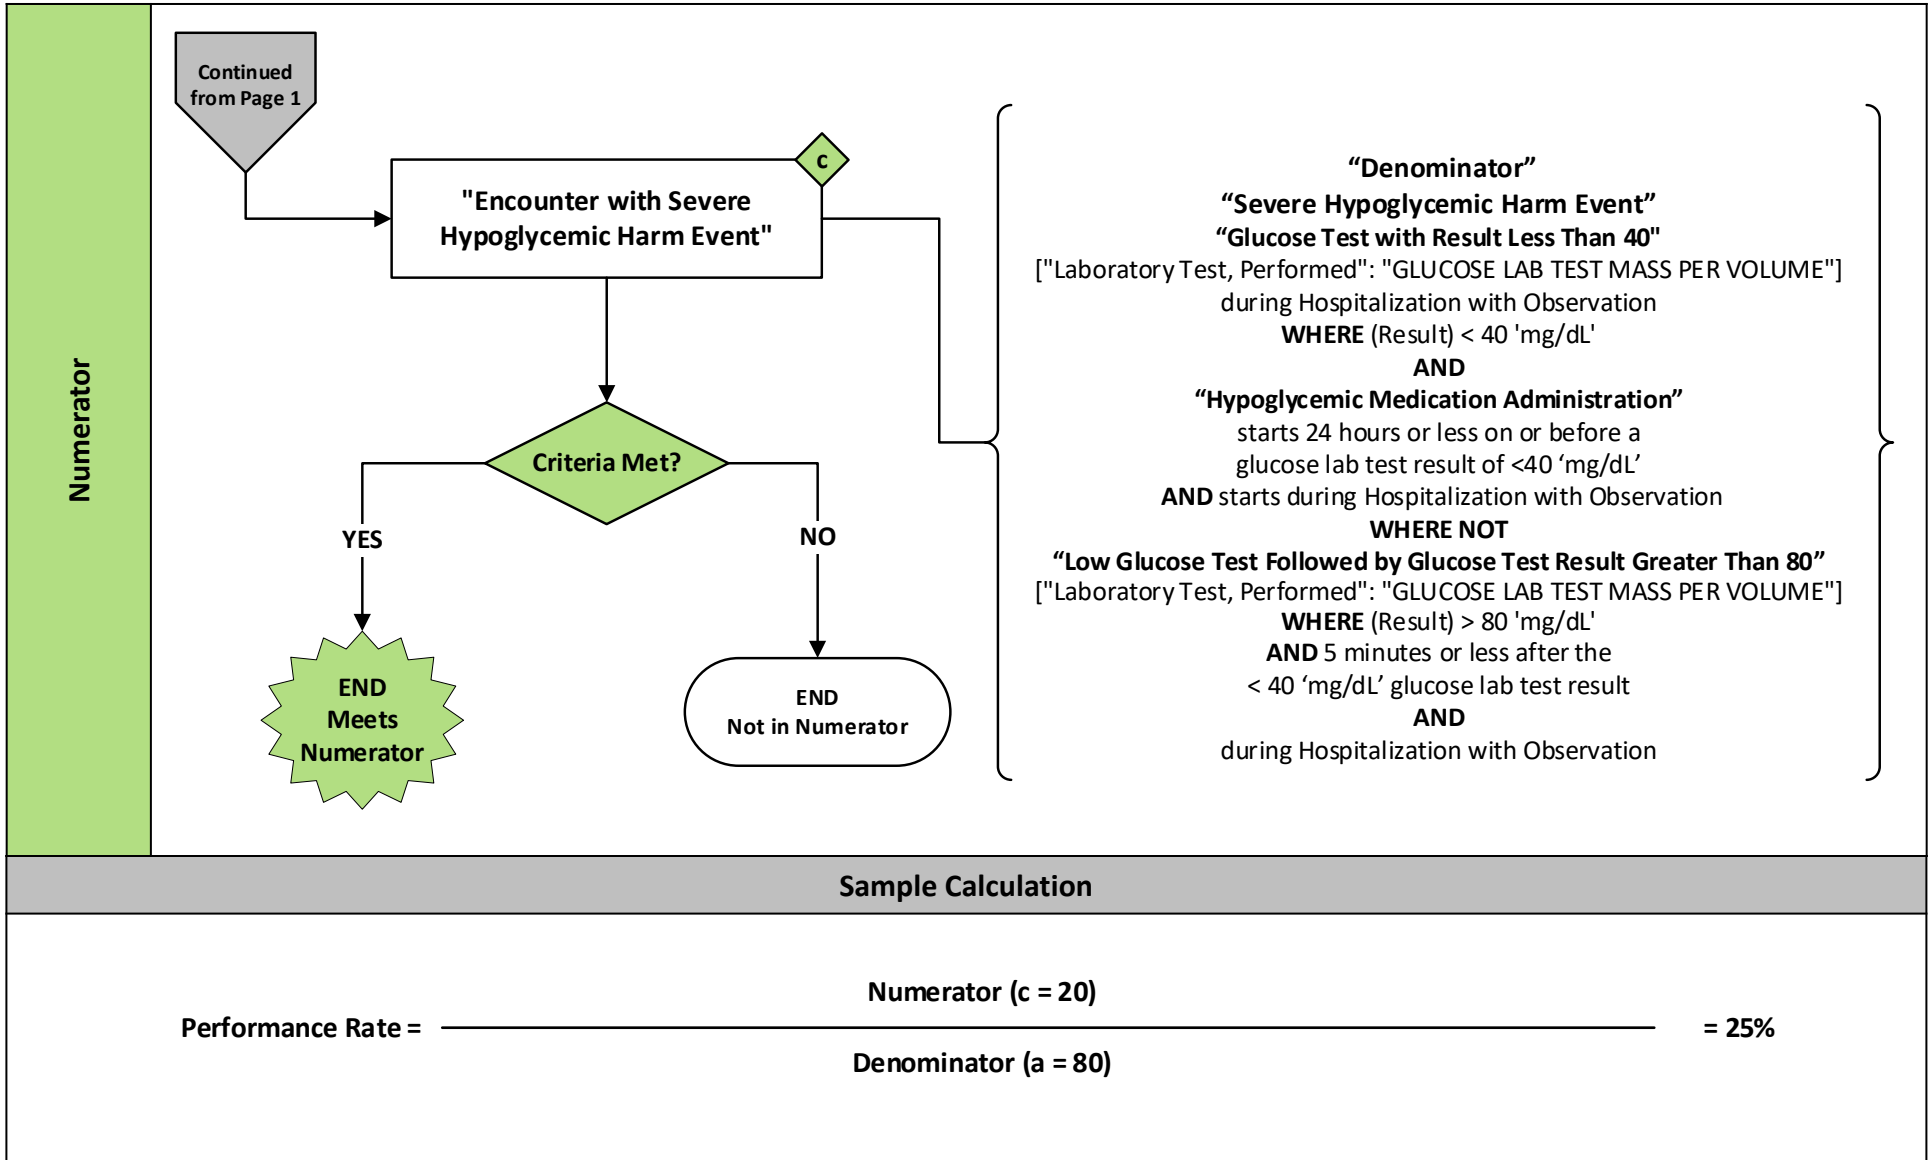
Numerator

Continued from Page 1

"Encounter with Severe Hypoglycemic Harm Event"

c

Criteria Met?

YES

NO

END Meets Numerator

END Not in Numerator

“Denominator”
“Severe Hypoglycemic Harm Event”
“Glucose Test with Result Less Than 40"
["Laboratory Test, Performed": "GLUCOSE LAB TEST MASS PER VOLUME"]
during Hospitalization with Observation
WHERE (Result) < 40 'mg/dL'
AND
“Hypoglycemic Medication Administration”
starts 24 hours or less on or before a glucose lab test result of <40 ‘mg/dL’
AND starts during Hospitalization with Observation
WHERE NOT
“Low Glucose Test Followed by Glucose Test Result Greater Than 80”
["Laboratory Test, Performed": "GLUCOSE LAB TEST MASS PER VOLUME"]
WHERE (Result) > 80 'mg/dL'
AND 5 minutes or less after the < 40 ‘mg/dL’ glucose lab test result
AND
during Hospitalization with Observation

Sample Calculation

Performance Rate = $\frac{\text{Numerator (c = 20)}}{\text{Denominator (a = 80)}}$ = 25%